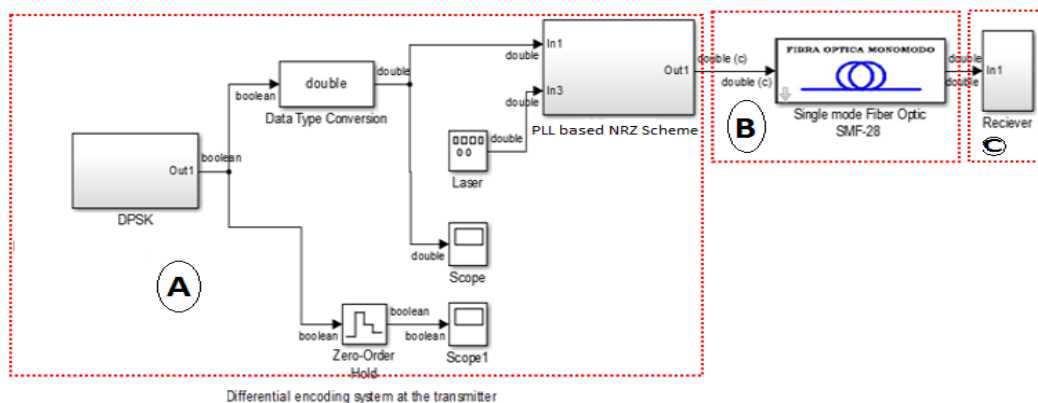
double
boolean
double
Data Type Conversion
double
In1
double
In3
Out1
PLL based NRZ Scheme
double (c)
double (c)
FIBRA OPTICA MONOMODO
Single mode Fiber Optic
SMF-28
B
double
double
In1
Reciever
C
Out1
boolean
DPSK
0000
00
Laser
double
double
Scope
A
boolean
boolean
boolean
Zero-Order Hold
Scope1
Differential encoding system at the transmitter